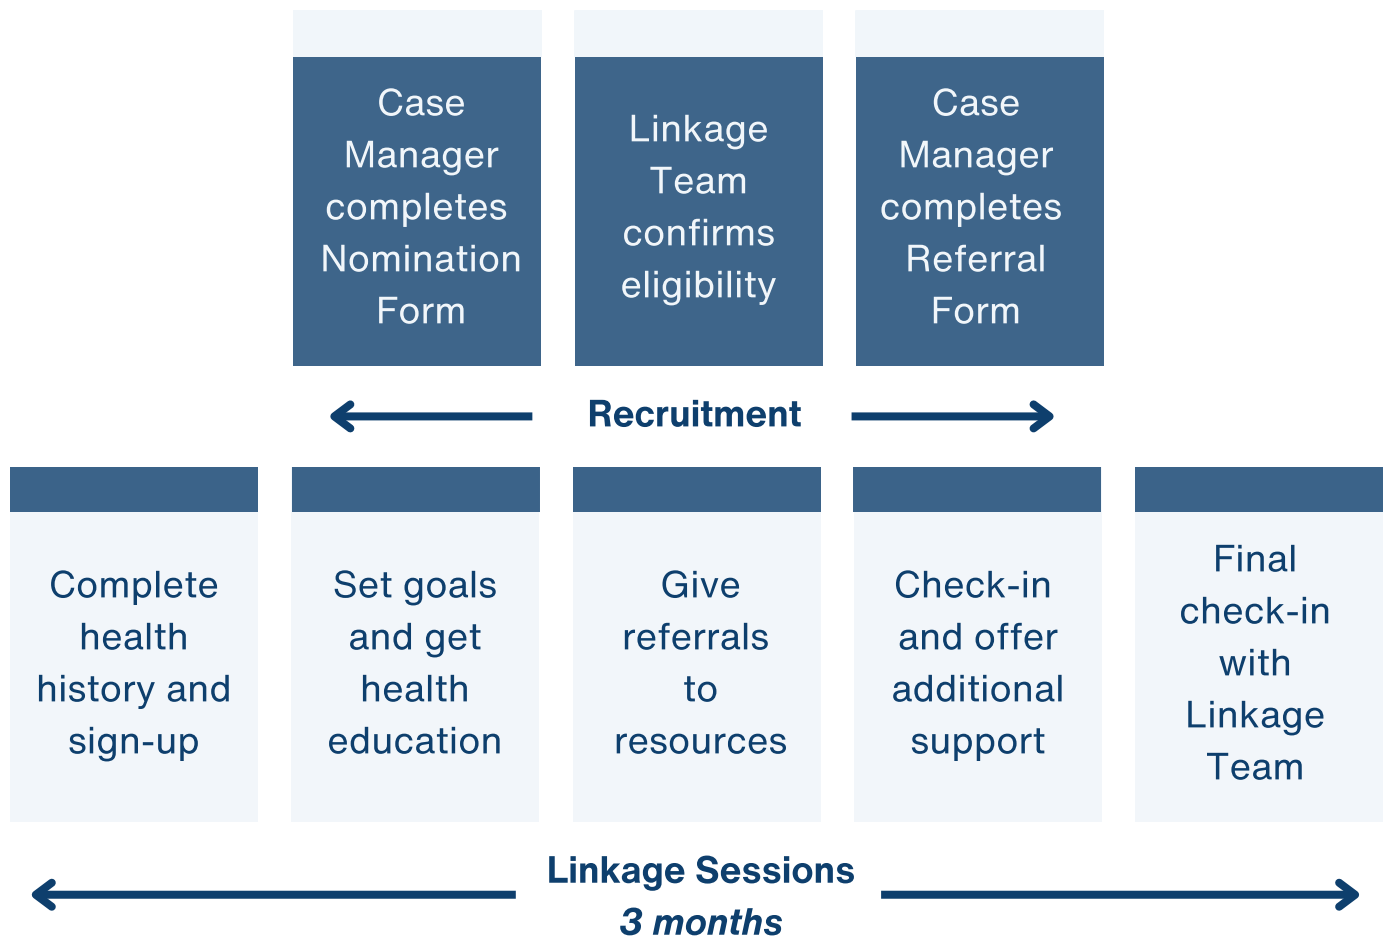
Case Manager completes Nomination Form

Linkage Team confirms eligibility

Case Manager completes Referral Form

Recruitment

Complete health history and sign-up

Set goals and get health education

Give referrals to resources

Check-in and offer additional support

Final check-in with Linkage Team

Linkage Sessions
3 months